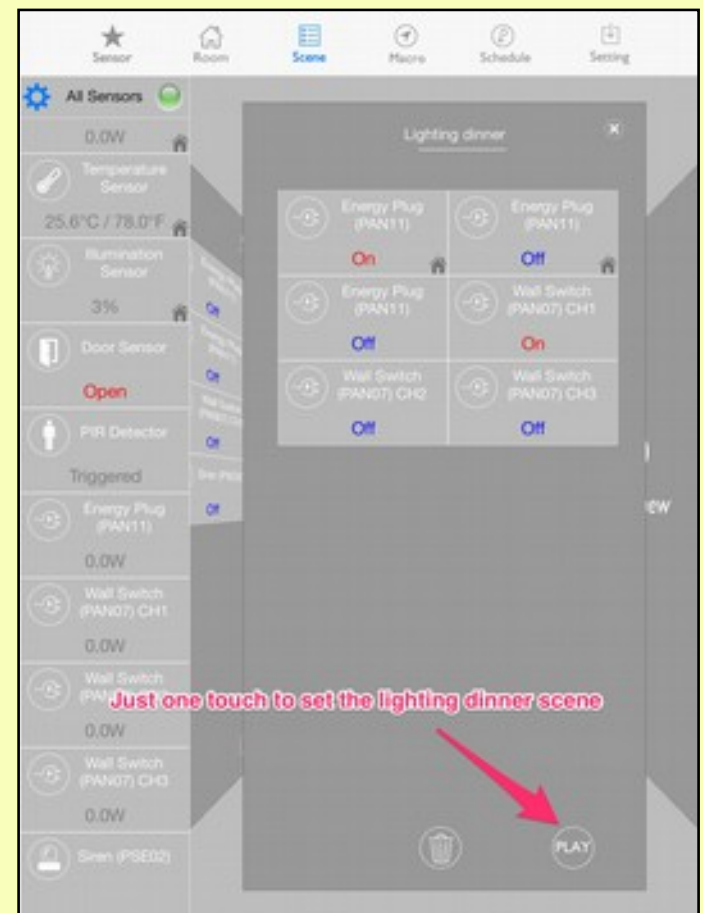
Sensor Room Scene Macro Schedule Setting

All Sensors

0.0W

Temperature Sensor

25.6°C / 78.0°F

Illumination Sensor

3%

Door Sensor

Open

PIR Detector

Triggered

Energy Plug (PAN11)

0.0W

Wall Switch (PAN07) CH1

0.0W

Wall Switch (PAN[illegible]

0.0W

Wall Switch (PAN07) CH3

0.0W

Siren (PSE02)

On

On

On

Off

Lighting dinner

×

| Energy Plug (PAN11) On | Energy Plug (PAN11) Off |
|---|---|
| Energy Plug (PAN11) Off | Wall Switch (PAN07) CH1 On |
| Wall Switch (PAN07) CH2 Off | Wall Switch (PAN07) CH3 Off |

ew

Just one touch to set the lighting dinner scene

PLAY